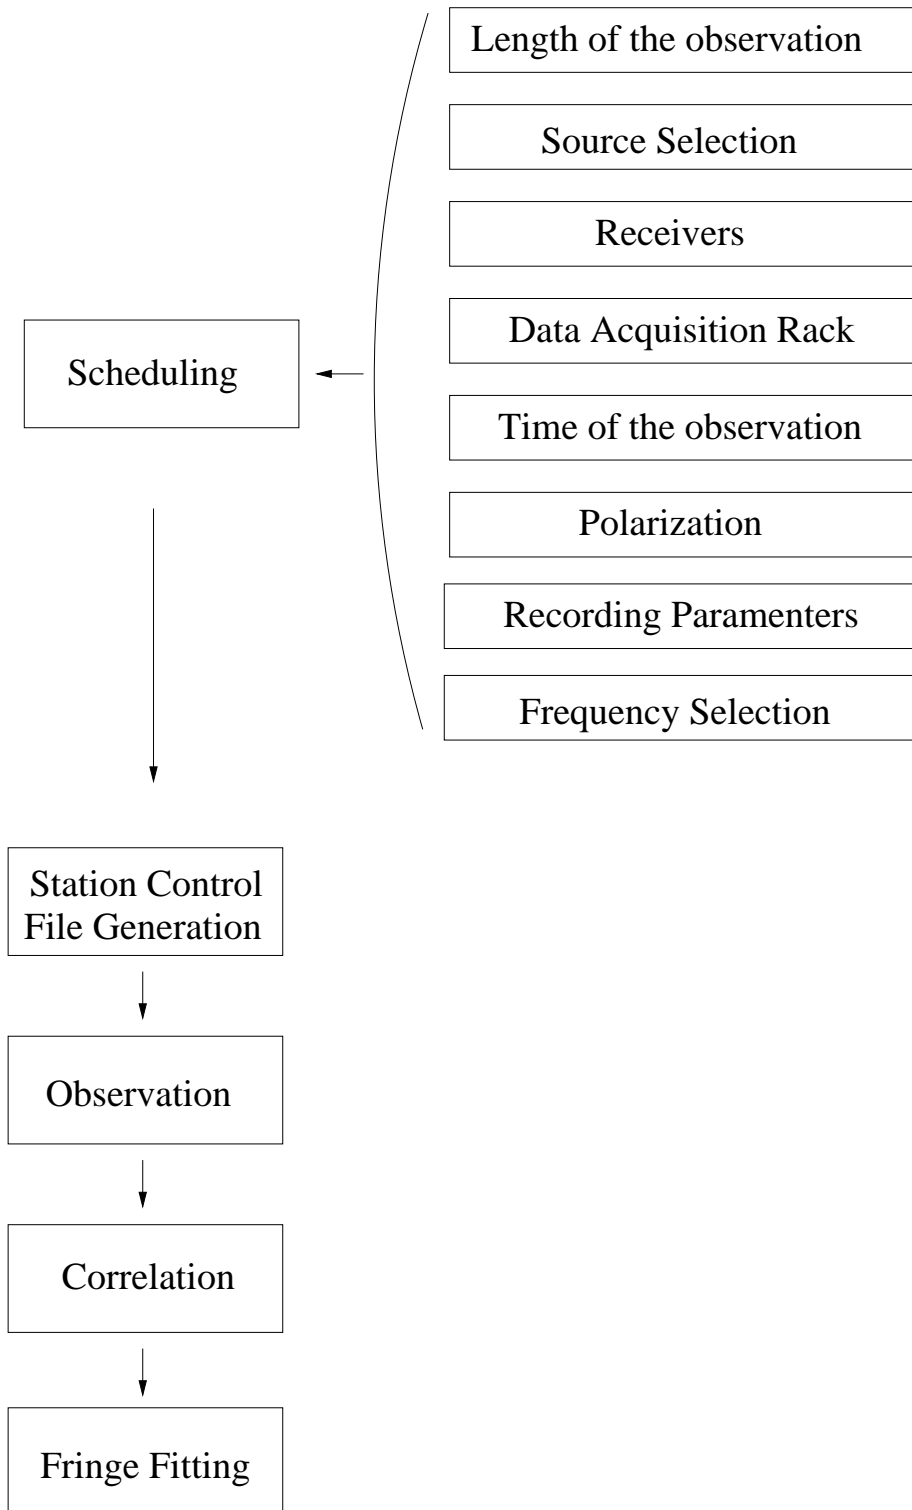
Length of the observation

Source Selection

Receivers

Data Acquisition Rack

Scheduling

Time of the observation

Polarization

Recording Paramenters

Frequency Selection

Station Control File Generation

Observation

Correlation

Fringe Fitting